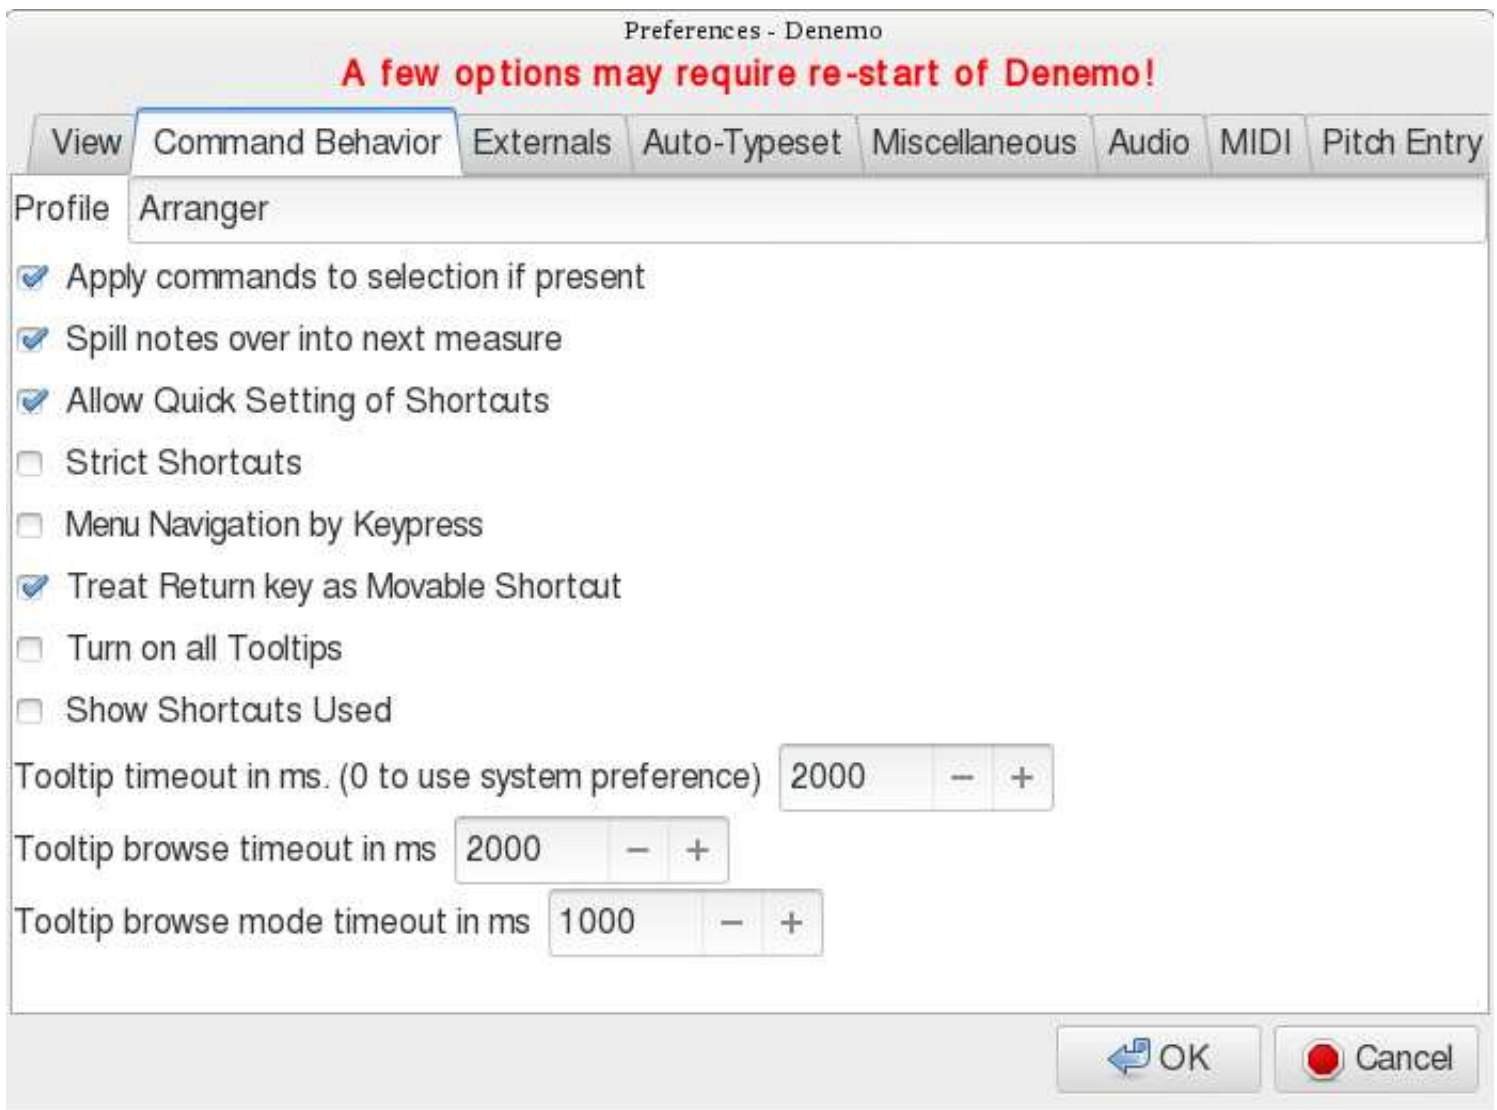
Preferences - Denemo

A few options may require re-start of Denemo!

View | Command Behavior | Externals | Auto-Typeset | Miscellaneous | Audio | MIDI | Pitch Entry

Profile Arranger

Apply commands to selection if present

Spill notes over into next measure

Allow Quick Setting of Shortcuts

Strict Shortcuts

Menu Navigation by Keypress

Treat Return key as Movable Shortcut

Turn on all Tooltips

Show Shortcuts Used

Tooltip timeout in ms. (0 to use system preference) 2000 − +

Tooltip browse timeout in ms 2000 − +

Tooltip browse mode timeout in ms 1000 − +

OK Cancel